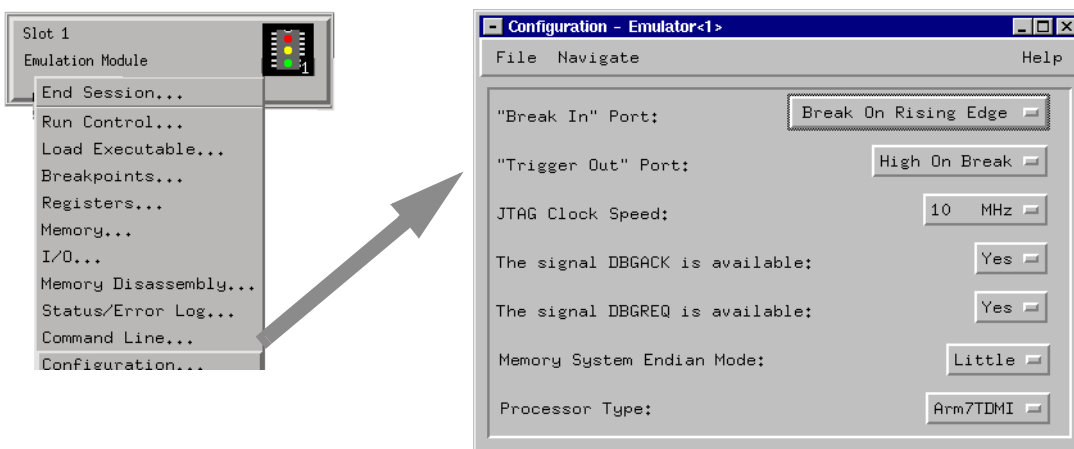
Slot 1
Emulation Module
1
End Session...
Run Control...
Load Executable...
Breakpoints...
Registers...
Memory...
I/O...
Memory Disassembly...
Status/Error Log...
Command Line...
Configuration...

Configuration - Emulator<1>
File Navigate Help

"Break In" Port: Break On Rising Edge
"Trigger Out" Port: High On Break
JTAG Clock Speed: 10 MHz
The signal DBGACK is available: Yes
The signal DBGREQ is available: Yes
Memory System Endian Mode: Little
Processor Type: Arm7TDMI